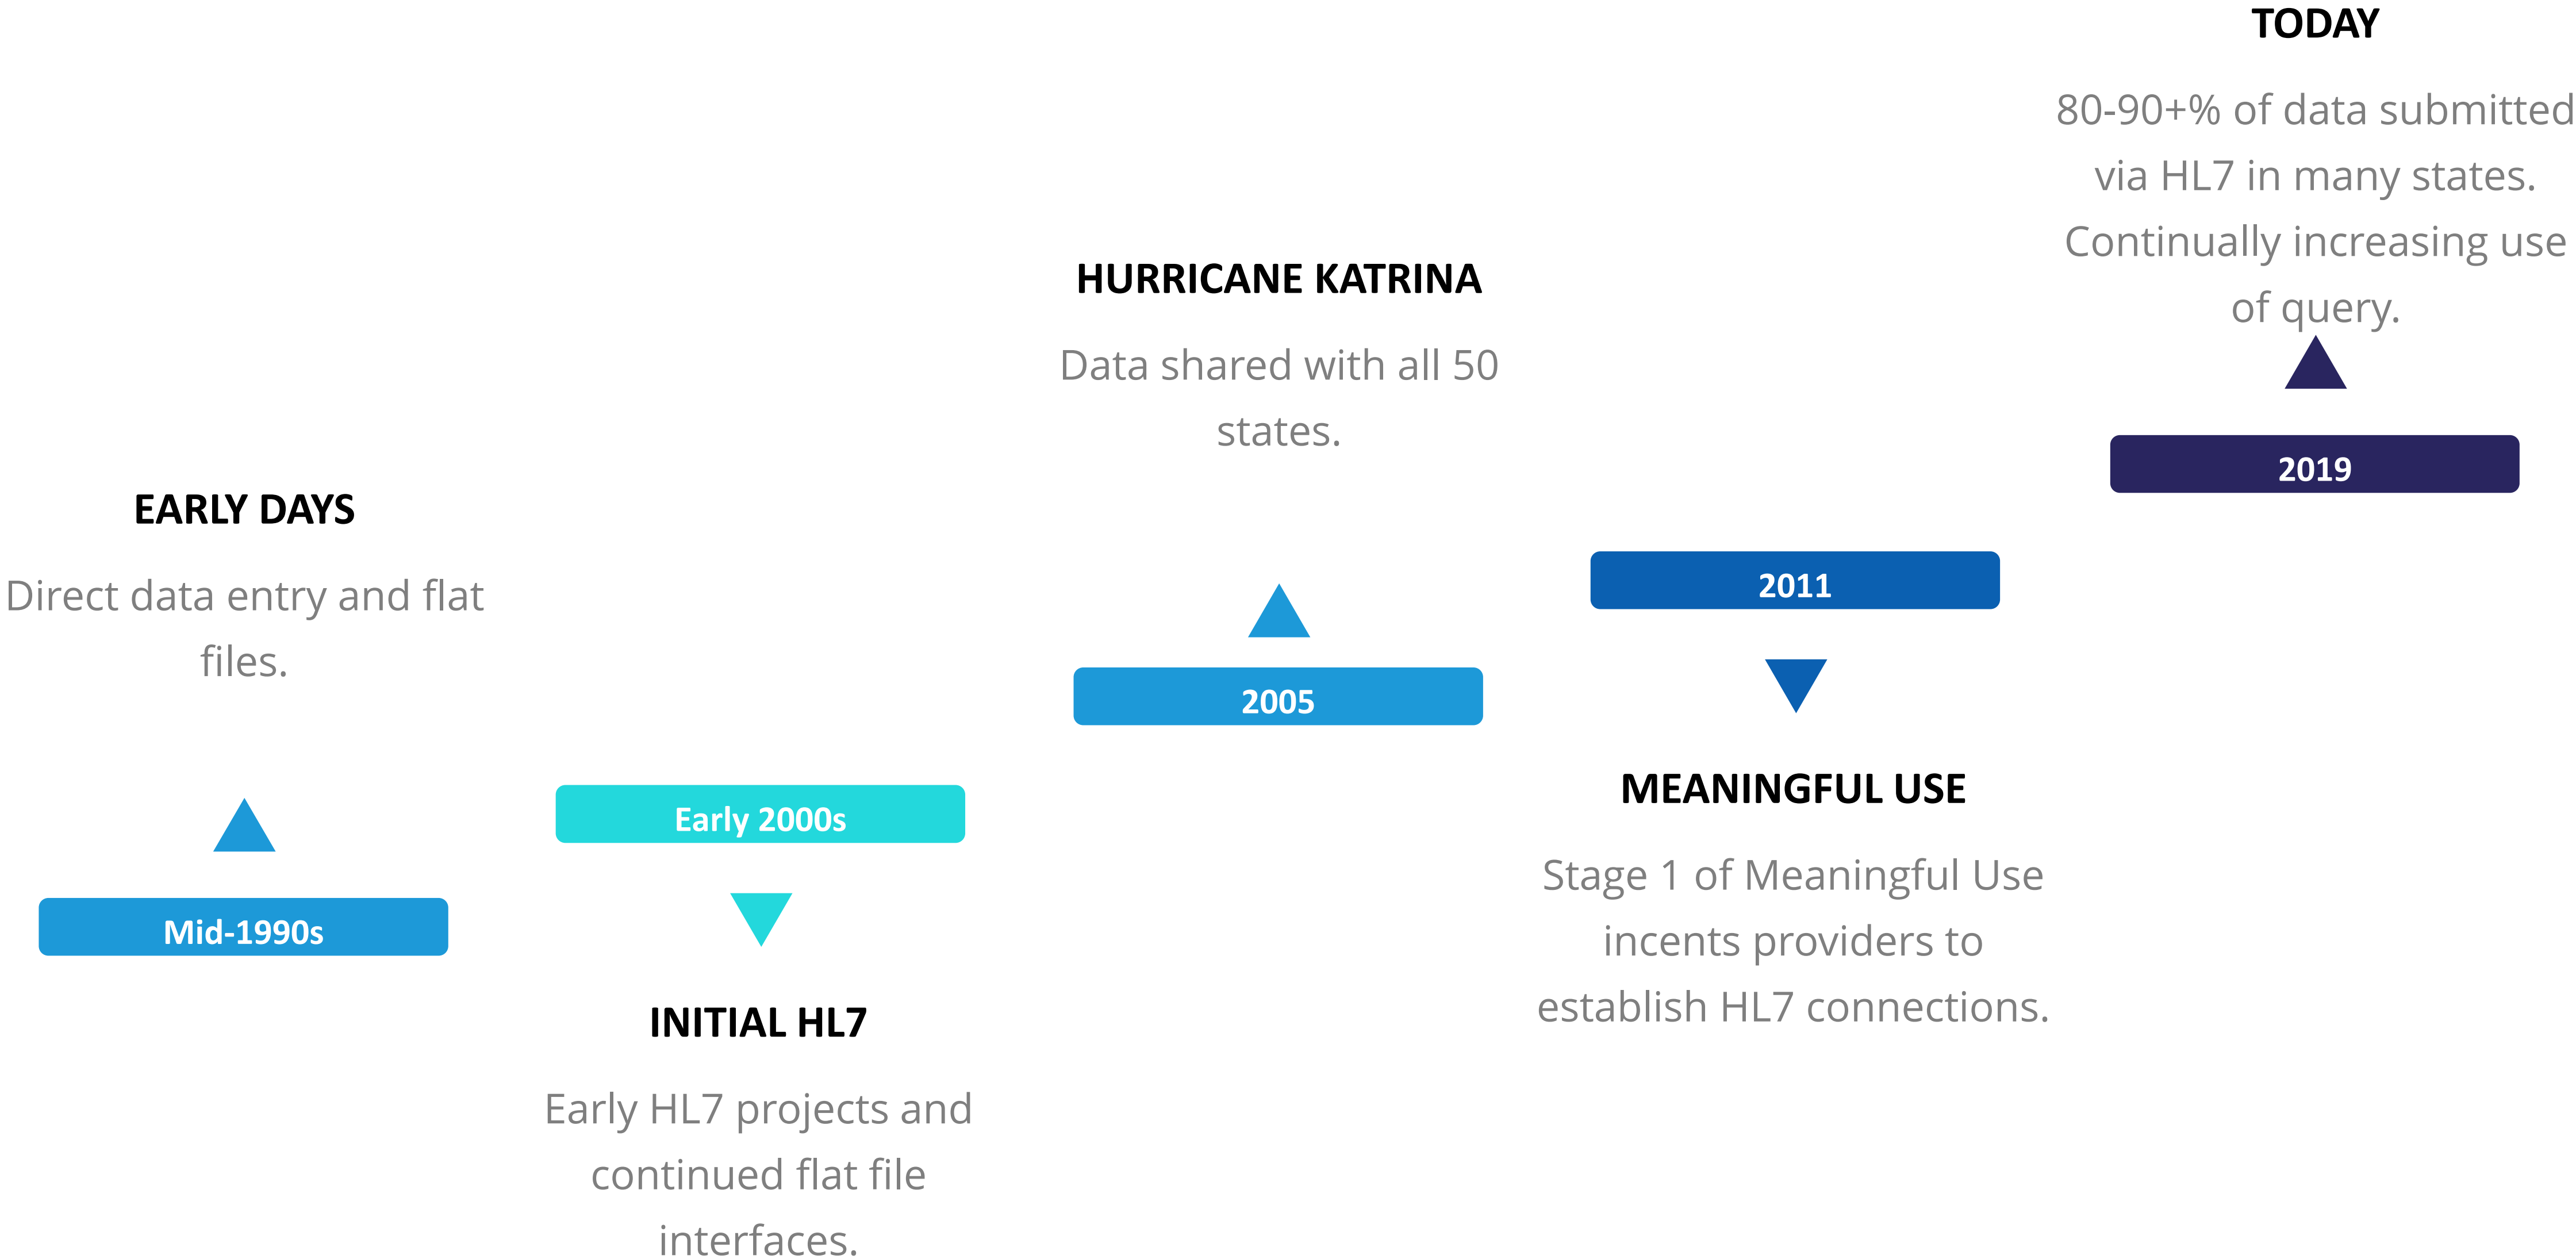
EARLY DAYS

Direct data entry and flat files.

Mid-1990s

Early 2000s

INITIAL HL7

Early HL7 projects and continued flat file interfaces.

HURRICANE KATRINA

Data shared with all 50 states.

2005

2011

MEANINGFUL USE

Stage 1 of Meaningful Use incents providers to establish HL7 connections.

TODAY

80-90+% of data submitted via HL7 in many states. Continually increasing use of query.

2019